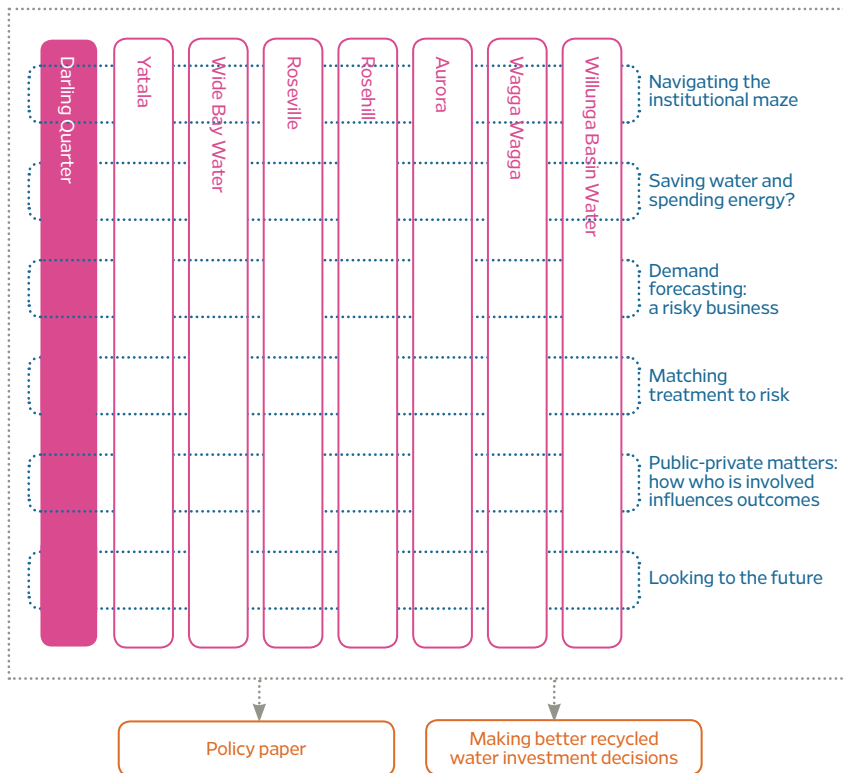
Darling Quarter

Yatala

Wide Bay Water

Roseville

Rosehill

Aurora

Wagga Wagga

Willunga Basin Water

Navigating the institutional maze

Saving water and spending energy?

Demand forecasting: a risky business

Matching treatment to risk

Public-private matters: how who is involved influences outcomes

Looking to the future

Policy paper

Making better recycled water investment decisions